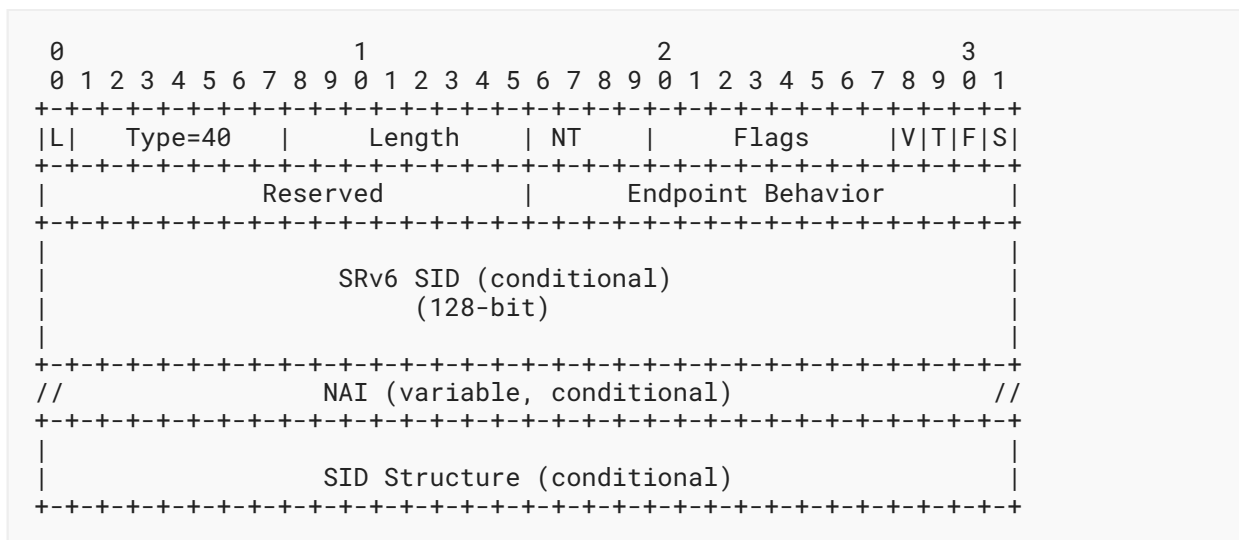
0                   1                   2                   3
 0 1 2 3 4 5 6 7 8 9 0 1 2 3 4 5 6 7 8 9 0 1 2 3 4 5 6 7 8 9 0 1
+-+-+-+-+-+-+-+-+-+-+-+-+-+-+-+-+-+-+-+-+-+-+-+-+-+-+-+-+-+-+-+-+
|L|   Type=40   |    Length     |  NT   |     Flags     |V|T|F|S|
+-+-+-+-+-+-+-+-+-+-+-+-+-+-+-+-+-+-+-+-+-+-+-+-+-+-+-+-+-+-+-+-+
|            Reserved           |       Endpoint Behavior       |
+-+-+-+-+-+-+-+-+-+-+-+-+-+-+-+-+-+-+-+-+-+-+-+-+-+-+-+-+-+-+-+-+
|                                                               |
|                   SRv6 SID (conditional)                      |
|                        (128-bit)                              |
|                                                               |
+-+-+-+-+-+-+-+-+-+-+-+-+-+-+-+-+-+-+-+-+-+-+-+-+-+-+-+-+-+-+-+-+
//                  NAI (variable, conditional)                 //
+-+-+-+-+-+-+-+-+-+-+-+-+-+-+-+-+-+-+-+-+-+-+-+-+-+-+-+-+-+-+-+-+
|                                                               |
|                  SID Structure (conditional)                  |
+-+-+-+-+-+-+-+-+-+-+-+-+-+-+-+-+-+-+-+-+-+-+-+-+-+-+-+-+-+-+-+-+